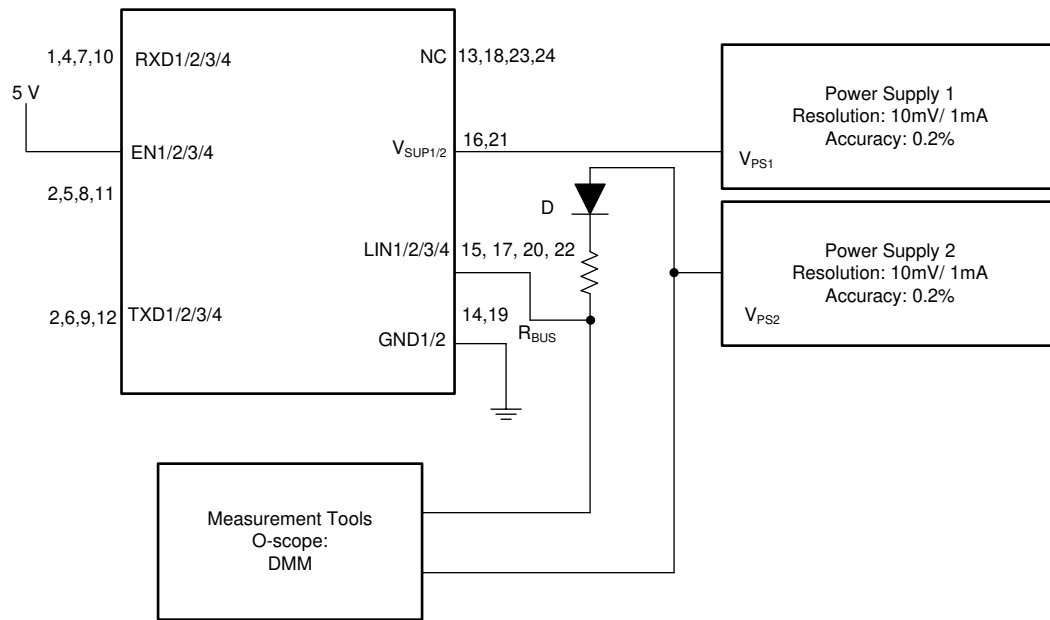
1,4,7,10 RXD1/2/3/4

NC 13,18,23,24

5 V

EN1/2/3/4

$V_{SUP1/2}$ 16,21

2,5,8,11

D

LIN1/2/3/4 15, 17, 20, 22

2,6,9,12 TXD1/2/3/4

14,19

$R_{BUS}$

GND1/2

Power Supply 1
Resolution: 10mV/ 1mA
Accuracy: 0.2%
$V_{PS1}$

Power Supply 2
Resolution: 10mV/ 1mA
Accuracy: 0.2%
$V_{PS2}$

Measurement Tools
O-scope:
DMM